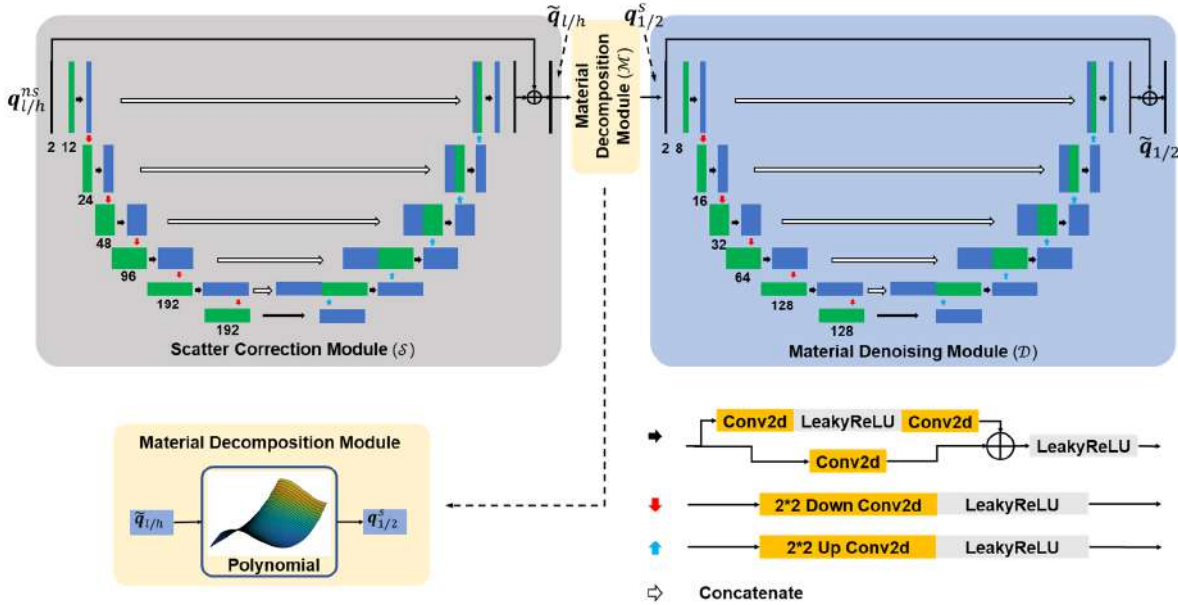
$\widetilde{\boldsymbol{q}}_{l/h}$ $\boldsymbol{q}_{1/2}^{s}$

$\boldsymbol{q}_{l/h}^{ns}$

2 12

24

48

96

192

192

Scatter Correction Module ($\mathcal{S}$)

Material Decomposition Module ($\mathcal{M}$)

2 8

16

32

64

128

128

$\widetilde{\boldsymbol{q}}_{1/2}$

Material Denoising Module ($\mathcal{D}$)

Material Decomposition Module

$\widetilde{\boldsymbol{q}}_{l/h}$

Polynomial

$\boldsymbol{q}_{1/2}^{s}$

Conv2d LeakyReLU Conv2d

Conv2d

LeakyReLU

2*2 Down Conv2d LeakyReLU

2*2 Up Conv2d LeakyReLU

Concatenate